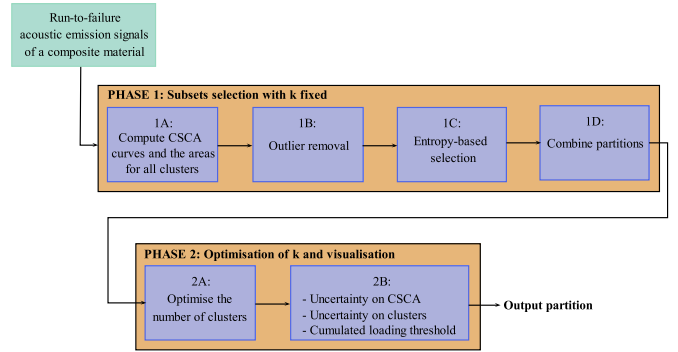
Run-to-failure acoustic emission signals of a composite material

PHASE 1: Subsets selection with k fixed

1A:
Compute CSCA curves and the areas for all clusters

1B:
Outlier removal

1C:
Entropy-based selection

1D:
Combine partitions

PHASE 2: Optimisation of k and visualisation

2A:
Optimise the number of clusters

2B:
- Uncertainty on CSCA
- Uncertainty on clusters
- Cumulated loading threshold

Output partition